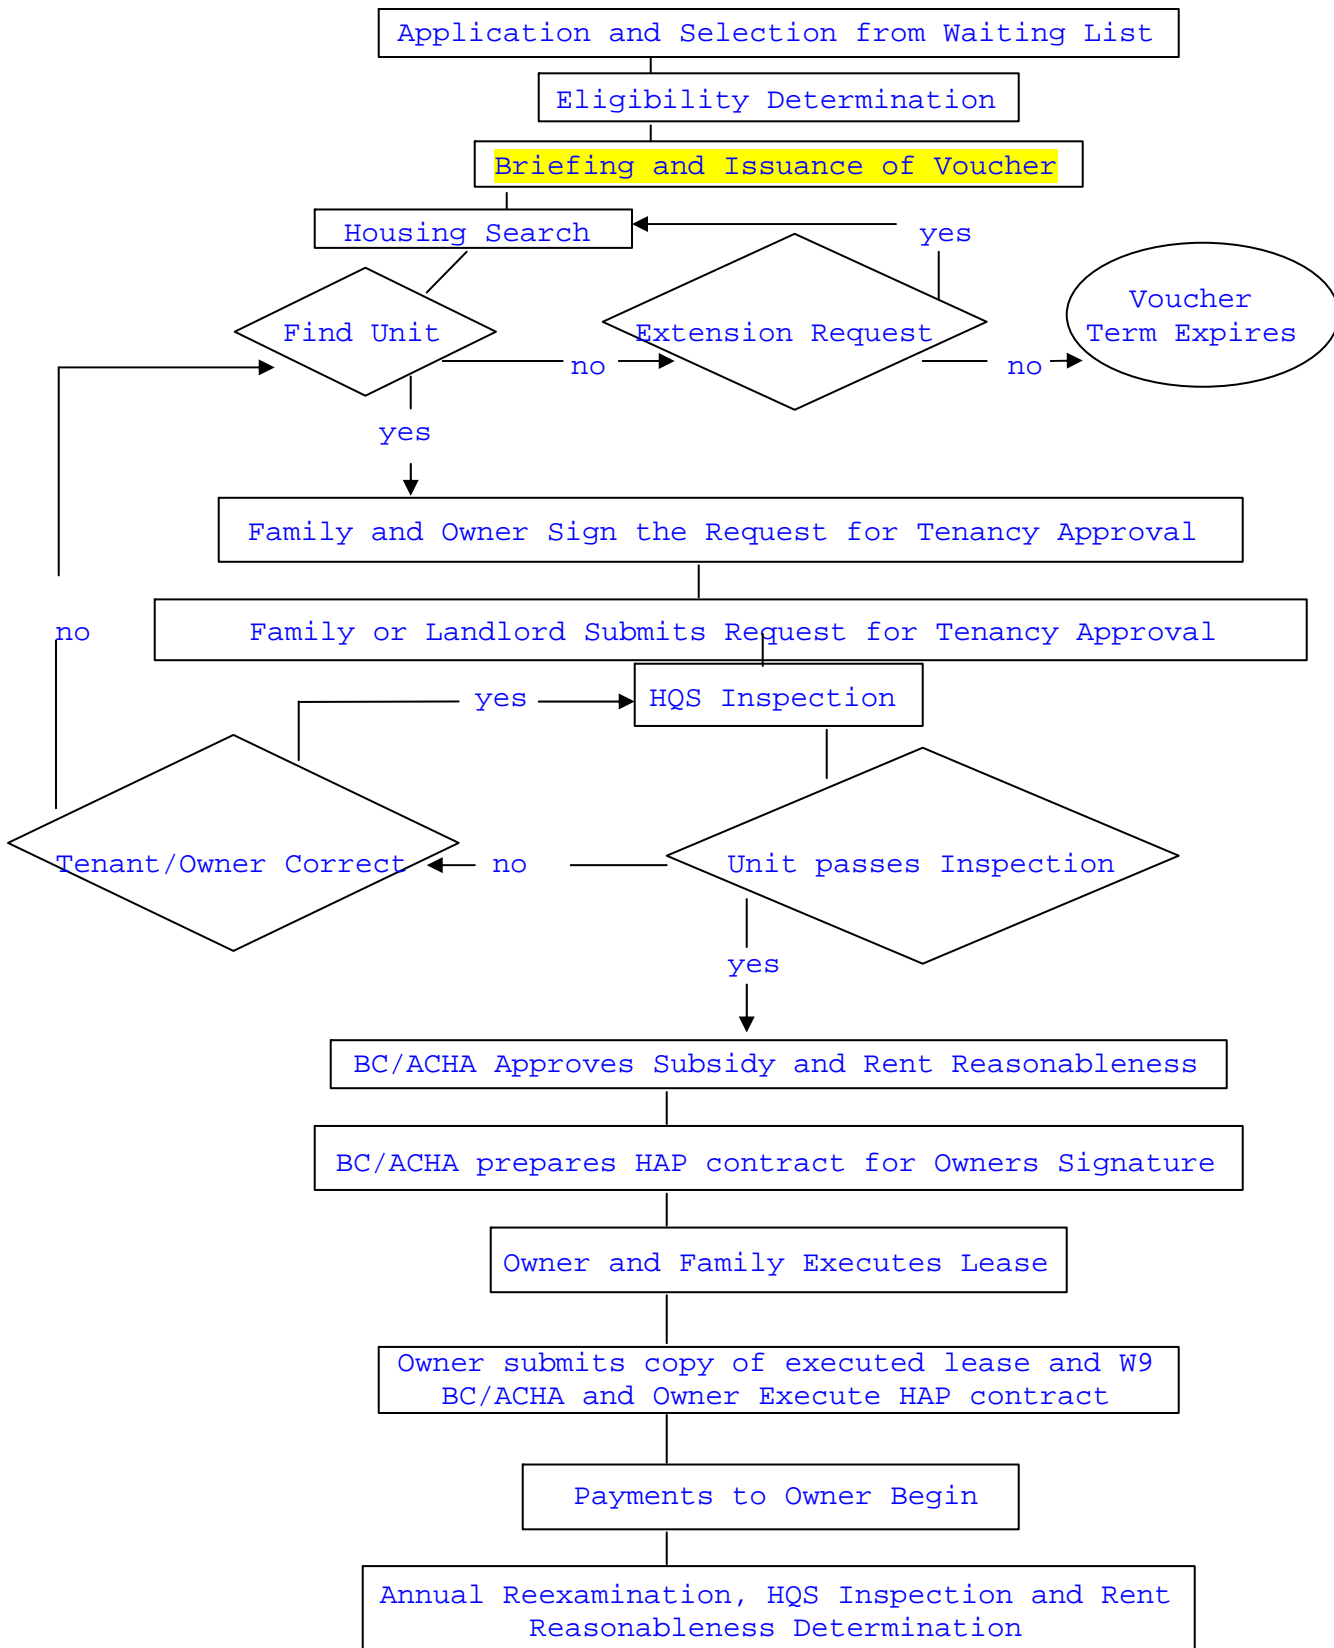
Application and Selection from Waiting List

Eligibility Determination

Briefing and Issuance of Voucher

Housing Search

yes

Find Unit

Extension Request

Voucher Term Expires

no

no

yes

Family and Owner Sign the Request for Tenancy Approval

no

Family or Landlord Submits Request for Tenancy Approval

yes

HQS Inspection

Tenant/Owner Correct

no

Unit passes Inspection

yes

BC/ACHA Approves Subsidy and Rent Reasonableness

BC/ACHA prepares HAP contract for Owners Signature

Owner and Family Executes Lease

Owner submits copy of executed lease and W9
BC/ACHA and Owner Execute HAP contract

Payments to Owner Begin

Annual Reexamination, HQS Inspection and Rent Reasonableness Determination